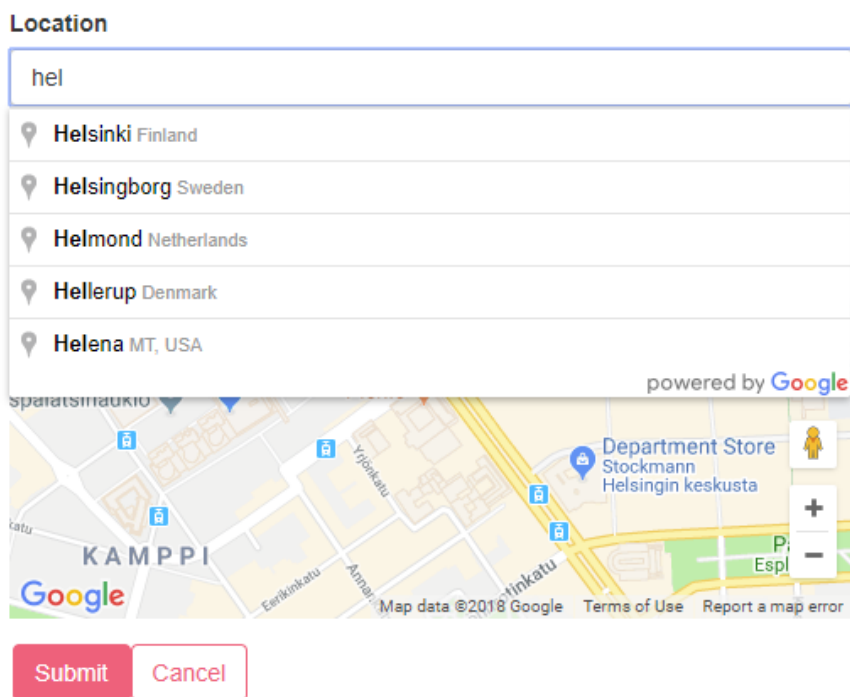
Location

hel

Helsinki Finland

Helsingborg Sweden

Helmond Netherlands

Hellerup Denmark

Helena MT, USA

powered by Google

spalatsinaukio

Department Store Stockmann Helsingin keskusta

Yrjönkatu

KAMPPI

Eerikinkatu

Annan

tinkatu

Pa
Espl

+
−

Google

Map data ©2018 Google Terms of Use Report a map error

Submit Cancel